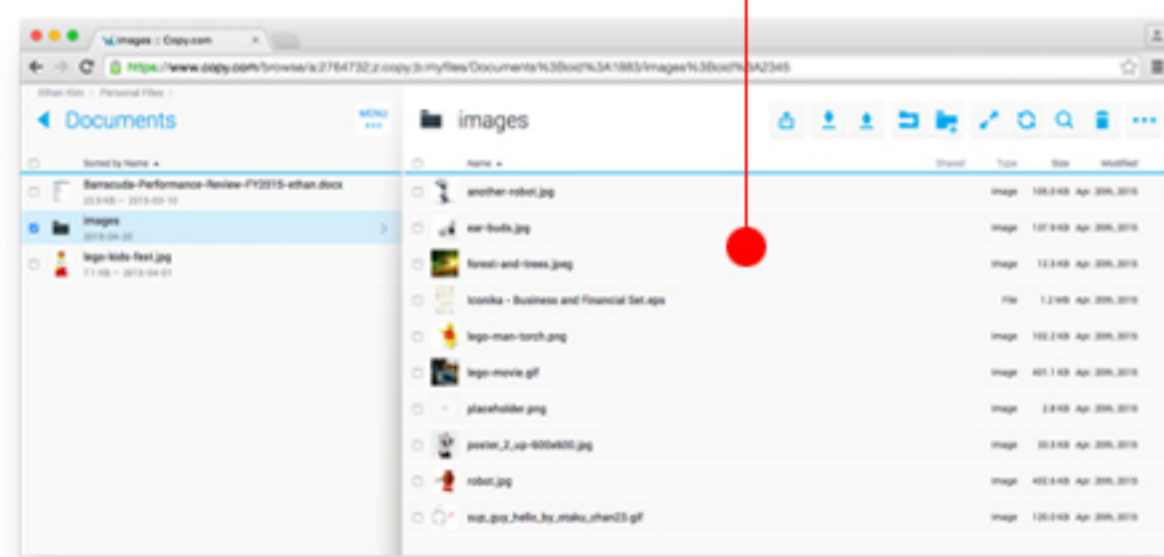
images :: Copy.com

https://www.copy.com/browse/a:2764732:z:copy:b:myfiles/Documents%3Bxid%3A1883/images%3Bxid%3A2345

Ethan Kim › Personal Files ›

Documents

MENU

Sorted by Name ▲

Barracuda-Performance-Review-FY2015-ethan.docx
22.0 KB • 2015-03-10

images
2015-04-20

lego-kids-fest.jpg
7.1 KB • 2015-04-01

images

Name ▲ | Shared | Type | Size | Modified

| Name | Shared | Type | Size | Modified |
|---|---|---|---|---|
| another-robot.jpg | | image | 108.0 KB | Apr. 20th, 2015 |
| ear-buds.jpg | | image | 137.8 KB | Apr. 20th, 2015 |
| forest-and-trees.jpeg | | image | 12.8 KB | Apr. 20th, 2015 |
| Iconika - Business and Financial Set.eps | | File | 1.2 MB | Apr. 20th, 2015 |
| lego-man-torch.png | | image | 102.2 KB | Apr. 20th, 2015 |
| lego-movie.gif | | image | 401.1 KB | Apr. 20th, 2015 |
| placeholder.png | | image | 2.8 KB | Apr. 20th, 2015 |
| poster_2_up-600x600.jpg | | image | 30.3 KB | Apr. 20th, 2015 |
| robot.jpg | | image | 402.6 KB | Apr. 20th, 2015 |
| sup_guy_hello_by_otaku_chan23.gif | | image | 120.0 KB | Apr. 20th, 2015 |